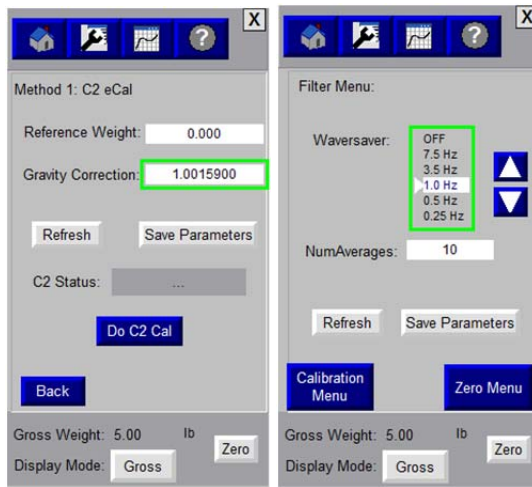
X

Method 1: C2 eCal

Reference Weight: 0.000

Gravity Correction: 1.0015900

Refresh

Save Parameters

C2 Status: ...

Do C2 Cal

Back

Gross Weight: 5.00 lb

Zero

Display Mode: Gross

X

Filter Menu:

Waversaver:
OFF
7.5 Hz
3.5 Hz
1.0 Hz
0.5 Hz
0.25 Hz

NumAverages: 10

Refresh

Save Parameters

Calibration Menu

Zero Menu

Gross Weight: 5.00 lb

Zero

Display Mode: Gross